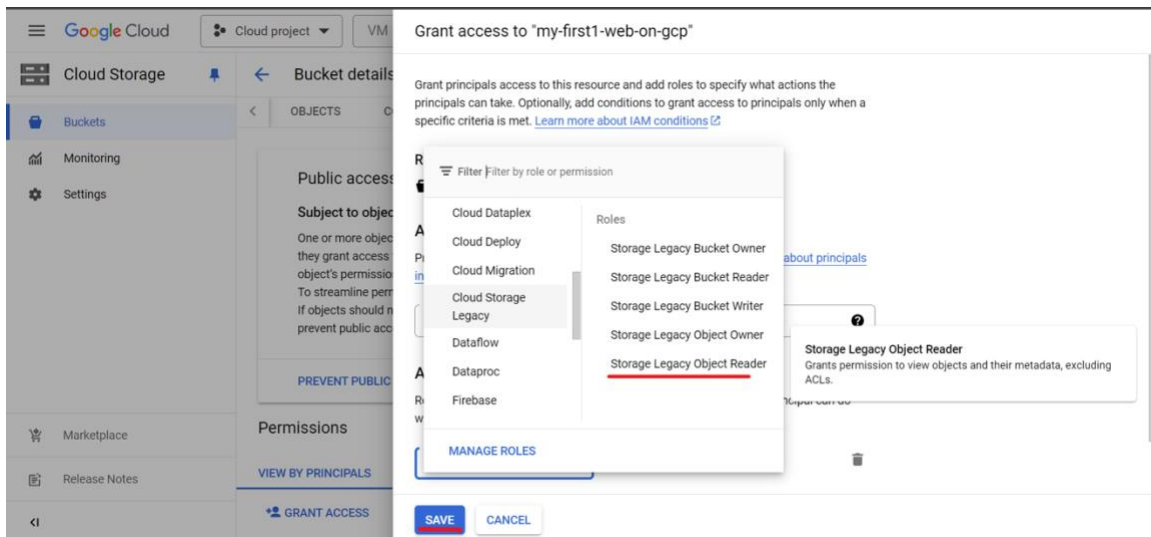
Google Cloud
Cloud project ▼
VM

Cloud Storage
Buckets
Monitoring
Settings

Bucket details
OBJECTS
C

Public access
Subject to objec
One or more objec they grant access object's permissio To streamline perr If objects should n prevent public acc

PREVENT PUBLIC

Permissions
VIEW BY PRINCIPALS
GRANT ACCESS

Marketplace
Release Notes

Grant access to "my-first1-web-on-gcp"

Grant principals access to this resource and add roles to specify what actions the principals can take. Optionally, add conditions to grant access to principals only when a specific criteria is met. Learn more about IAM conditions

R
A
Pr
in
about principals

A
R
W

Filter Filter by role or permission

Cloud Dataplex
Cloud Deploy
Cloud Migration
Cloud Storage Legacy
Dataflow
Dataproc
Firebase

Roles
Storage Legacy Bucket Owner
Storage Legacy Bucket Reader
Storage Legacy Bucket Writer
Storage Legacy Object Owner
Storage Legacy Object Reader

MANAGE ROLES

Storage Legacy Object Reader
Grants permission to view objects and their metadata, excluding ACLs.

SAVE
CANCEL